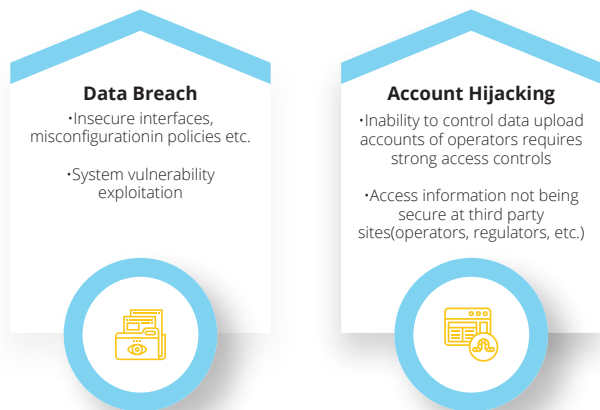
Data Breach

•Insecure interfaces, misconfigurationin policies etc.

•System vulnerability exploitation

Account Hijacking

•Inability to control data upload accounts of operators requires strong access controls

•Access information not being secure at third party sites(operators, regulators, etc.)